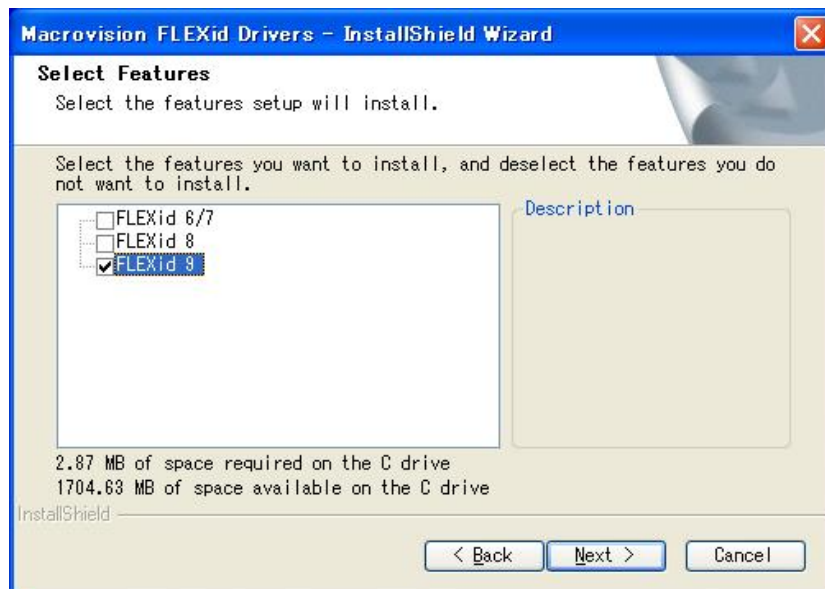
Macrovision FLEXid Drivers - InstallShield Wizard

Select Features
Select the features setup will install.

Select the features you want to install, and deselect the features you do not want to install.

FLEXid 6/7
FLEXid 8
FLEXid 9

Description

2.87 MB of space required on the C drive
1704.63 MB of space available on the C drive

InstallShield

< Back
Next >
Cancel